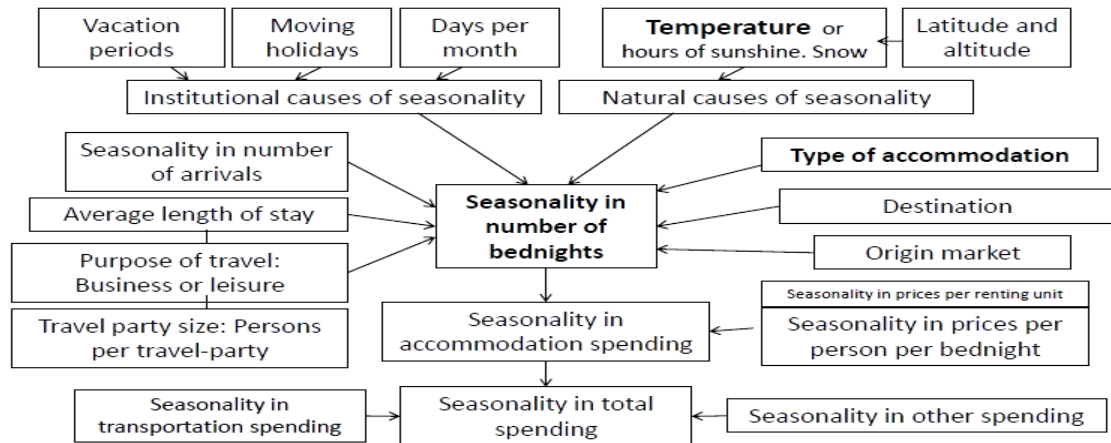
Vacation periods

Moving holidays

Days per month

Temperature or hours of sunshine. Snow

Latitude and altitude

Institutional causes of seasonality

Natural causes of seasonality

Seasonality in number of arrivals

Type of accommodation

Average length of stay

Seasonality in number of bednights

Destination

Purpose of travel: Business or leisure

Origin market

Seasonality in prices per renting unit

Travel party size: Persons per travel-party

Seasonality in accommodation spending

Seasonality in prices per person per bednight

Seasonality in transportation spending

Seasonality in total spending

Seasonality in other spending